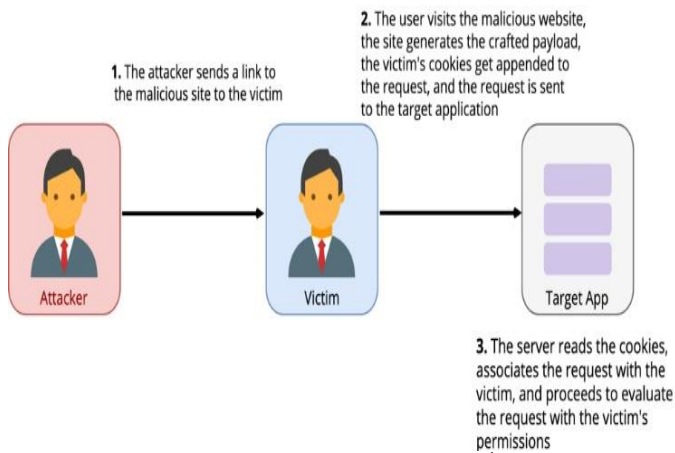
2. The user visits the malicious website, the site generates the crafted payload, the victim's cookies get appended to the request, and the request is sent to the target application

1. The attacker sends a link to the malicious site to the victim

Attacker

Victim

Target App

3. The server reads the cookies, associates the request with the victim, and proceeds to evaluate the request with the victim's permissions